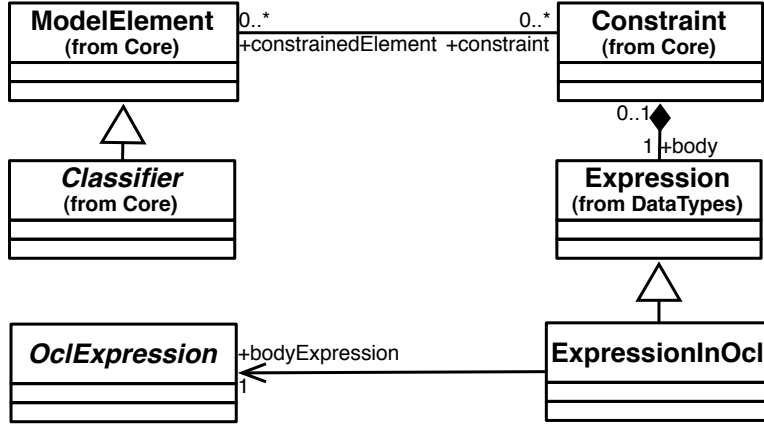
ModelElement
(from Core)

0..*
+constrainedElement

0..*
+constraint

Constraint
(from Core)

0..1

1
+body

Classifier
(from Core)

Expression
(from DataTypes)

OclExpression

+bodyExpression
1

ExpressionInOcl